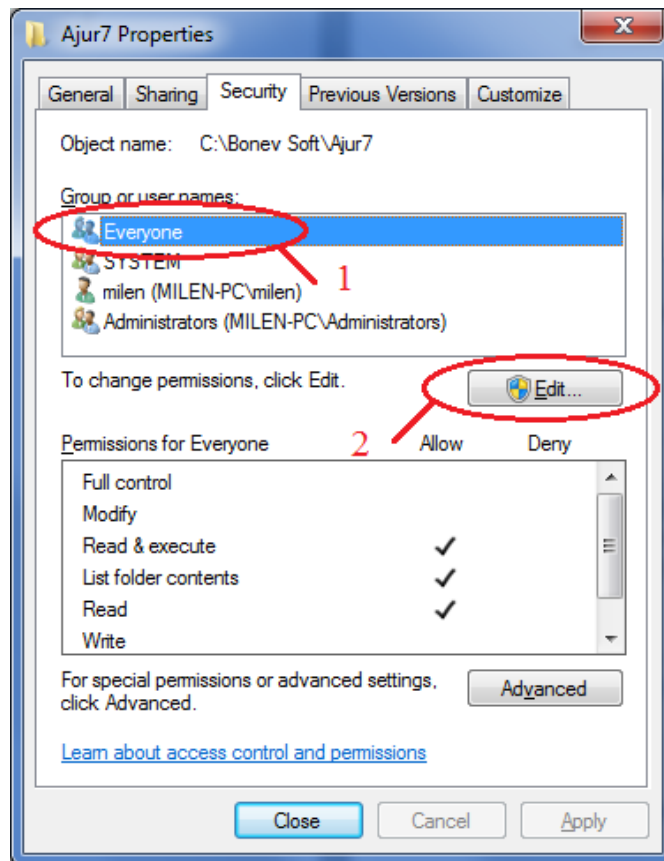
Ajur7 Properties

General | Sharing | Security | Previous Versions | Customize

Object name: C:\Bonev Soft\Ajur7

Group or user names:

Everyone
SYSTEM
milen (MILEN-PC\milen)
Administrators (MILEN-PC\Administrators)

1

To change permissions, click Edit.

Edit...

2

| Permissions for Everyone | Allow | Deny |
|---|---|---|
| Full control | | |
| Modify | | |
| Read & execute | ✓ | |
| List folder contents | ✓ | |
| Read | ✓ | |
| Write | | |

For special permissions or advanced settings, click Advanced.

Advanced

Learn about access control and permissions

Close Cancel Apply